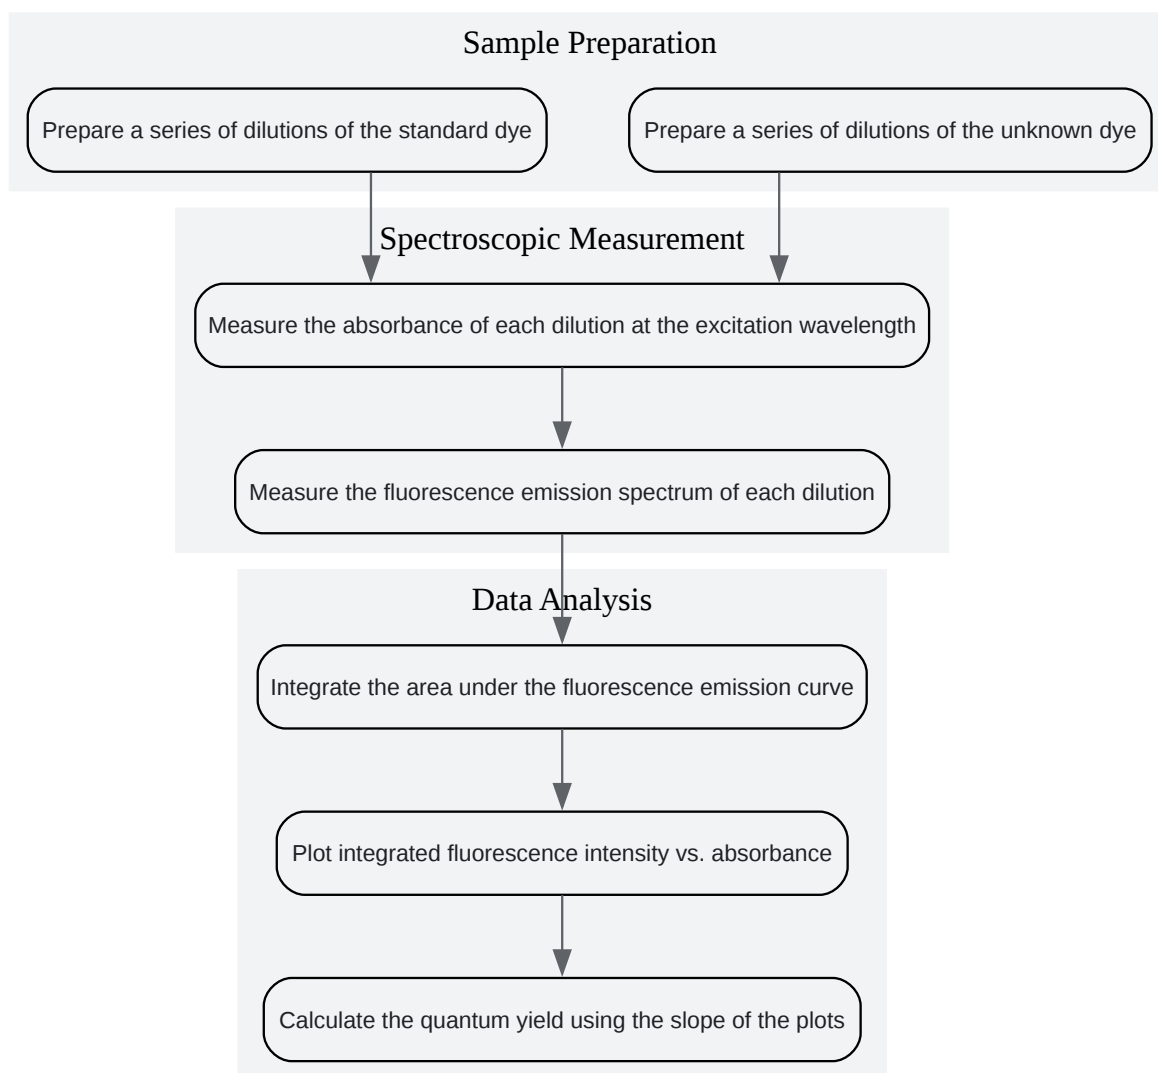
Sample Preparation

Prepare a series of dilutions of the standard dye

Prepare a series of dilutions of the unknown dye

Spectroscopic Measurement

Measure the absorbance of each dilution at the excitation wavelength

Measure the fluorescence emission spectrum of each dilution

Data Analysis

Integrate the area under the fluorescence emission curve

Plot integrated fluorescence intensity vs. absorbance

Calculate the quantum yield using the slope of the plots